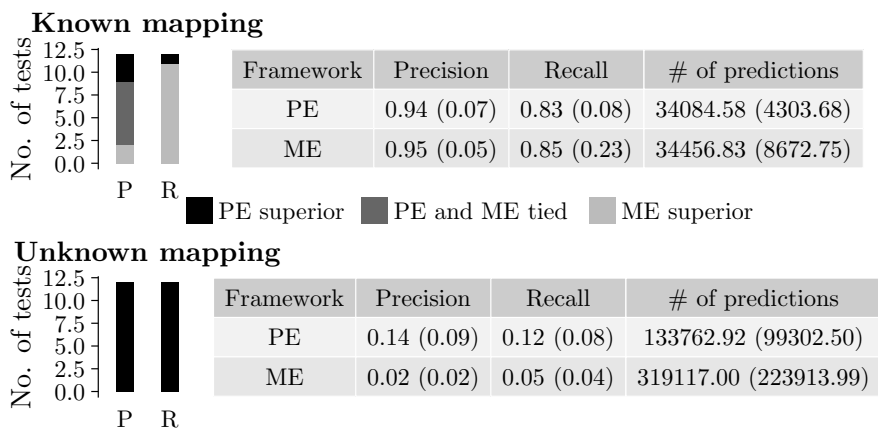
**Known mapping**

No. of tests
12.5
10.0
7.5
5.0
2.5
0.0

P R

| Framework | Precision | Recall | # of predictions |
|---|---|---|---|
| PE | 0.94 (0.07) | 0.83 (0.08) | 34084.58 (4303.68) |
| ME | 0.95 (0.05) | 0.85 (0.23) | 34456.83 (8672.75) |

PE superior  PE and ME tied  ME superior

**Unknown mapping**

No. of tests
12.5
10.0
7.5
5.0
2.5
0.0

P R

| Framework | Precision | Recall | # of predictions |
|---|---|---|---|
| PE | 0.14 (0.09) | 0.12 (0.08) | 133762.92 (99302.50) |
| ME | 0.02 (0.02) | 0.05 (0.04) | 319117.00 (223913.99) |